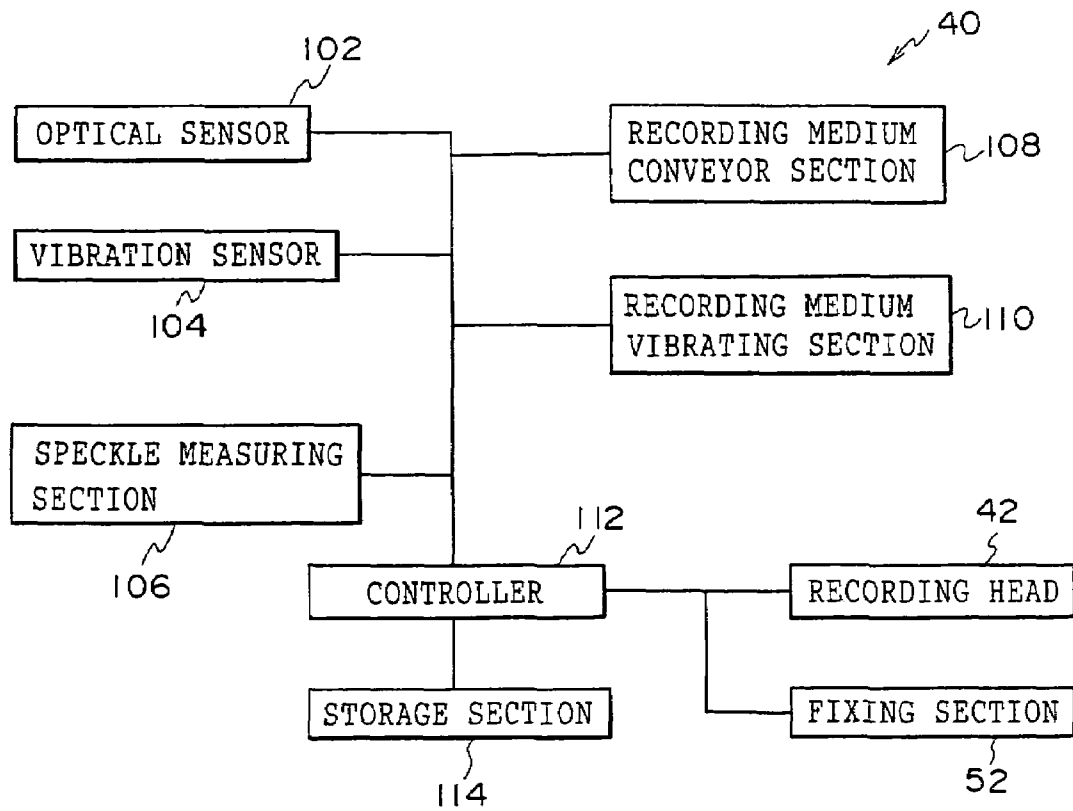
40

102

OPTICAL SENSOR

RECORDING MEDIUM CONVEYOR SECTION

108

VIBRATION SENSOR

104

RECORDING MEDIUM VIBRATING SECTION

110

SPECKLE MEASURING SECTION

106

112

CONTROLLER

42

RECORDING HEAD

STORAGE SECTION

114

FIXING SECTION

52